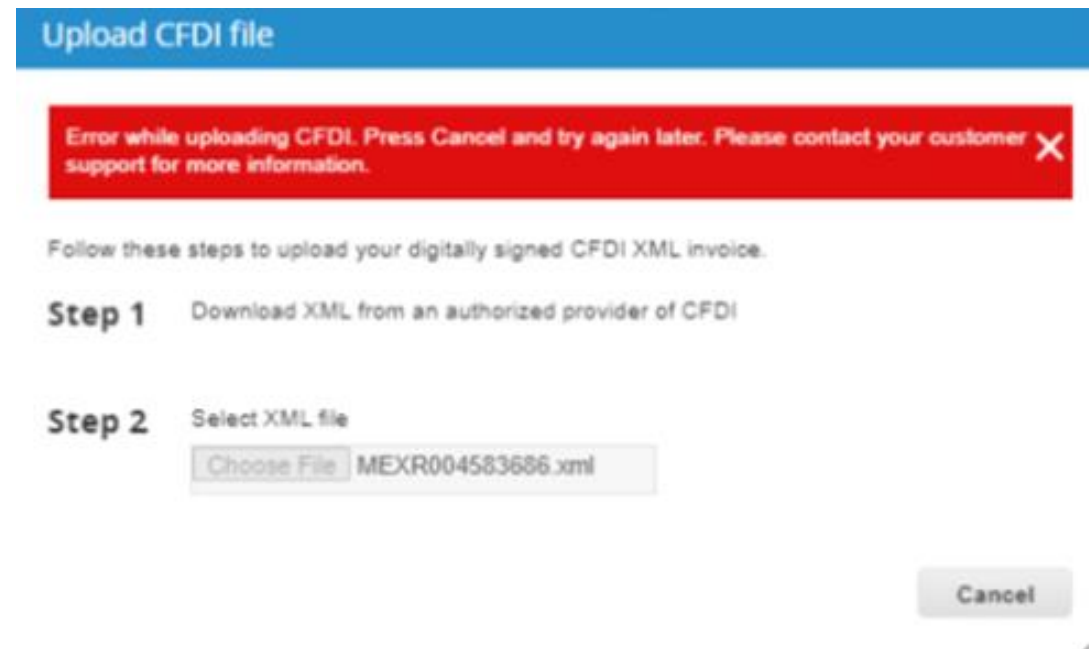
Upload CFDI file

Error while uploading CFDI. Press Cancel and try again later. Please contact your customer support for more information.

Follow these steps to upload your digitally signed CFDI XML invoice.

Step 1 Download XML from an authorized provider of CFDI

Step 2 Select XML file

Choose File MEXR004583686.xml

Cancel